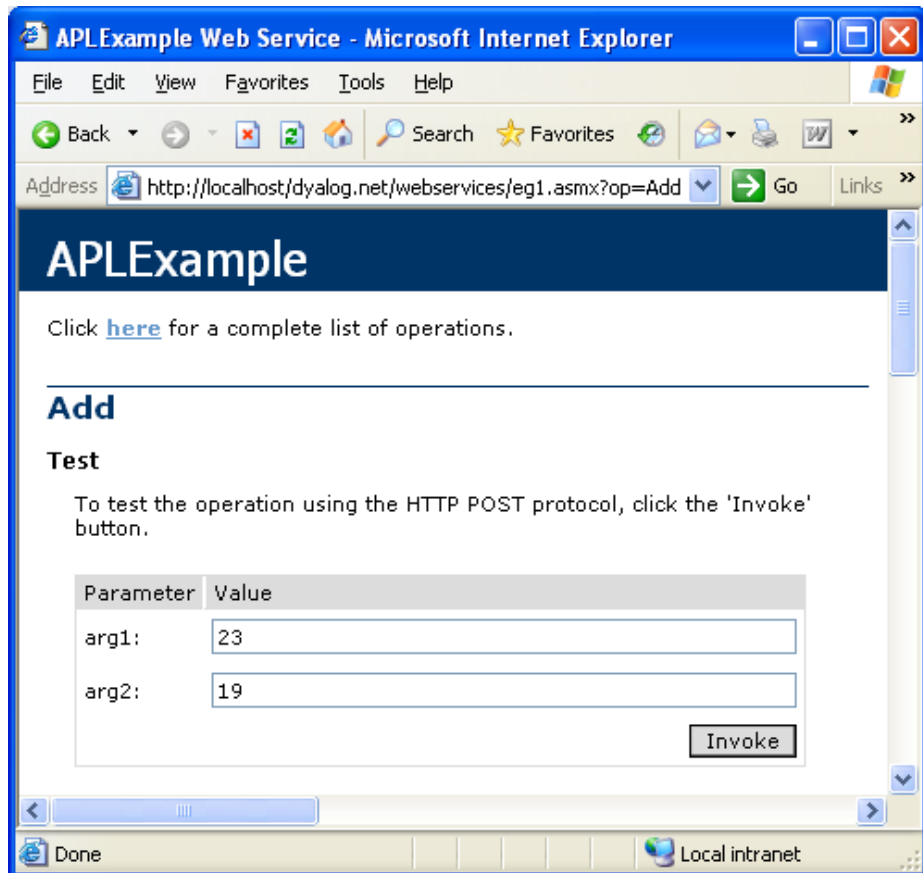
APLExample Web Service - Microsoft Internet Explorer

File Edit View Favorites Tools Help

Back Search Favorites

Address http://localhost/dyalog.net/webservices/eg1.asmx?op=Add Go Links

APLExample

Click here for a complete list of operations.

Add

Test

To test the operation using the HTTP POST protocol, click the 'Invoke' button.

| Parameter | Value |
|---|---|
| arg1: | 23 |
| arg2: | 19 |

Invoke

Done Local intranet